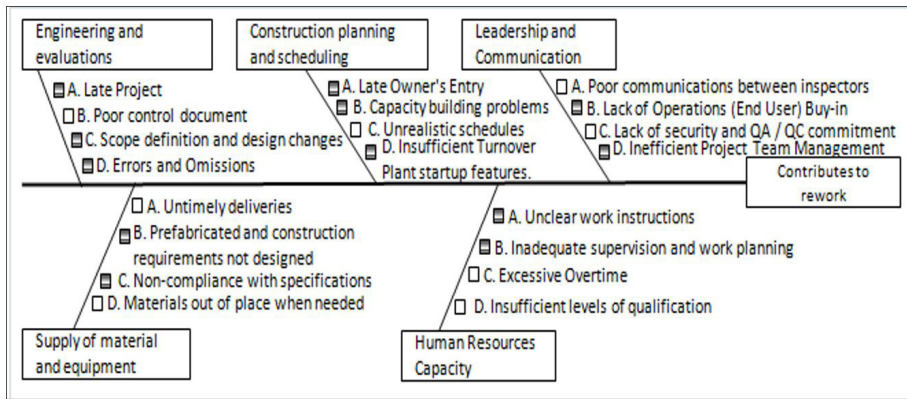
Engineering and evaluations

A. Late Project
B. Poor control document
C. Scope definition and design changes
D. Errors and Omissions

Construction planning and scheduling

A. Late Owner's Entry
B. Capacity building problems
C. Unrealistic schedules
D. Insufficient Turnover Plant startup features.

Leadership and Communication

A. Poor communications between inspectors
B. Lack of Operations (End User) Buy-in
C. Lack of security and QA / QC commitment
D. Inefficient Project Team Management

Contributes to rework

A. Untimely deliveries
B. Prefabricated and construction requirements not designed
C. Non-compliance with specifications
D. Materials out of place when needed

Supply of material and equipment

A. Unclear work instructions
B. Inadequate supervision and work planning
C. Excessive Overtime
D. Insufficient levels of qualification

Human Resources Capacity